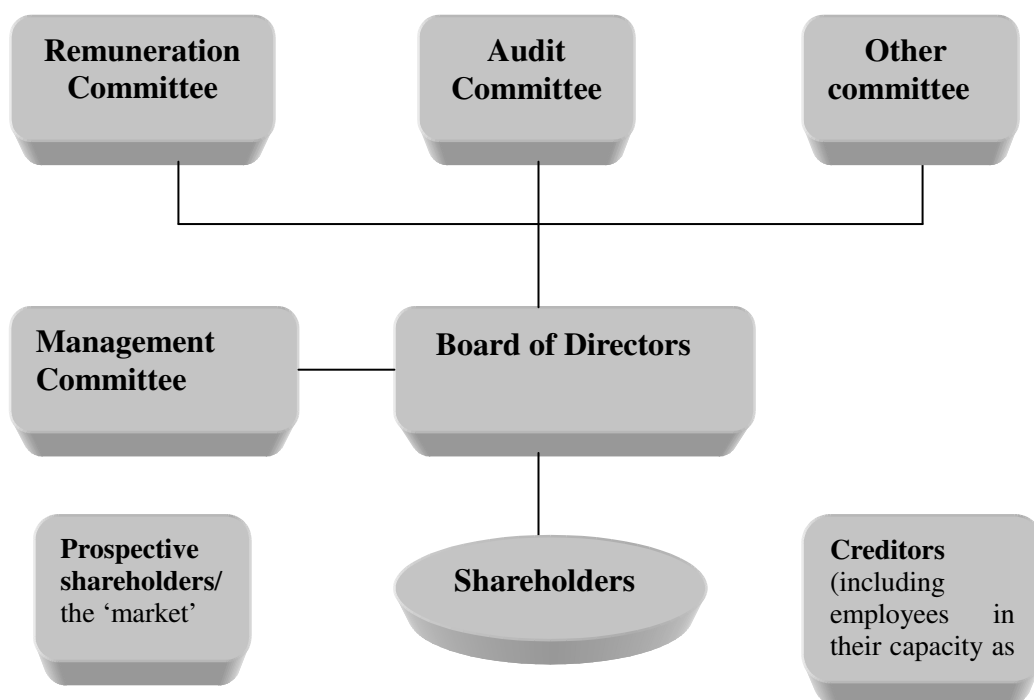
Remuneration Committee

Audit Committee

Other committee

Management Committee

Board of Directors

Prospective shareholders/ the 'market'

Shareholders

Creditors (including employees in their capacity as